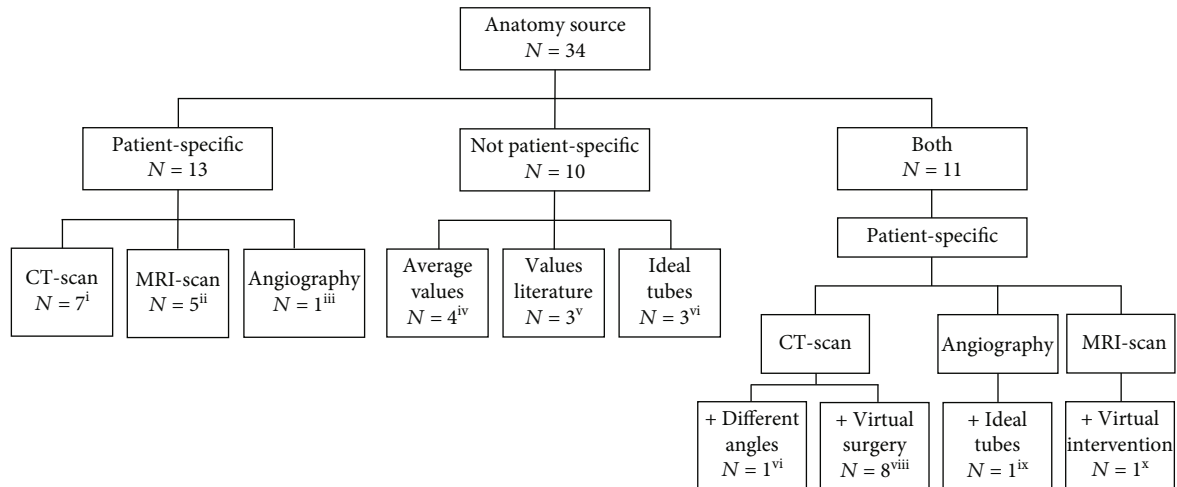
Anatomy source
$N = 34$

Patient-specific
$N = 13$

Not patient-specific
$N = 10$

Both
$N = 11$

CT-scan
$N = 7^{\text{i}}$

MRI-scan
$N = 5^{\text{ii}}$

Angiography
$N = 1^{\text{iii}}$

Average values
$N = 4^{\text{iv}}$

Values literature
$N = 3^{\text{v}}$

Ideal tubes
$N = 3^{\text{vi}}$

Patient-specific

CT-scan

Angiography

MRI-scan

+ Different angles
$N = 1^{\text{vi}}$

+ Virtual surgery
$N = 8^{\text{viii}}$

+ Ideal tubes
$N = 1^{\text{ix}}$

+ Virtual intervention
$N = 1^{\text{x}}$